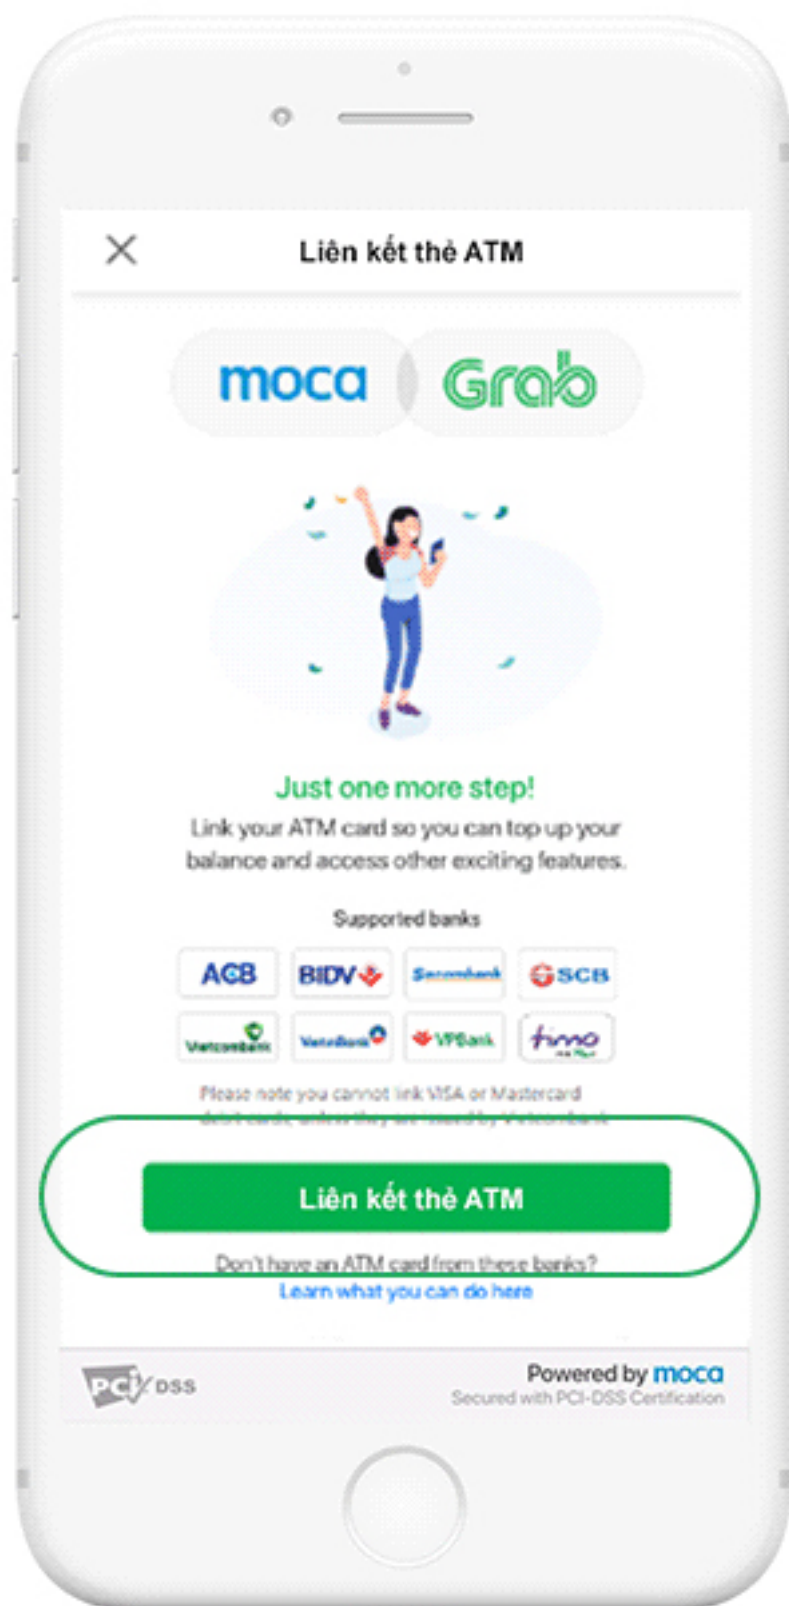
Liên kết thẻ ATM

moca Grab

Just one more step!

Link your ATM card so you can top up your balance and access other exciting features.

Supported banks

ACB BIDV Sacombank SCB
Vietcombank VietinBank VPBank timo

Please note you cannot link VISA or Mastercard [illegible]

Liên kết thẻ ATM

Don't have an ATM card from these banks?
Learn what you can do here

PCI DSS

Powered by moca
Secured with PCI-DSS Certification